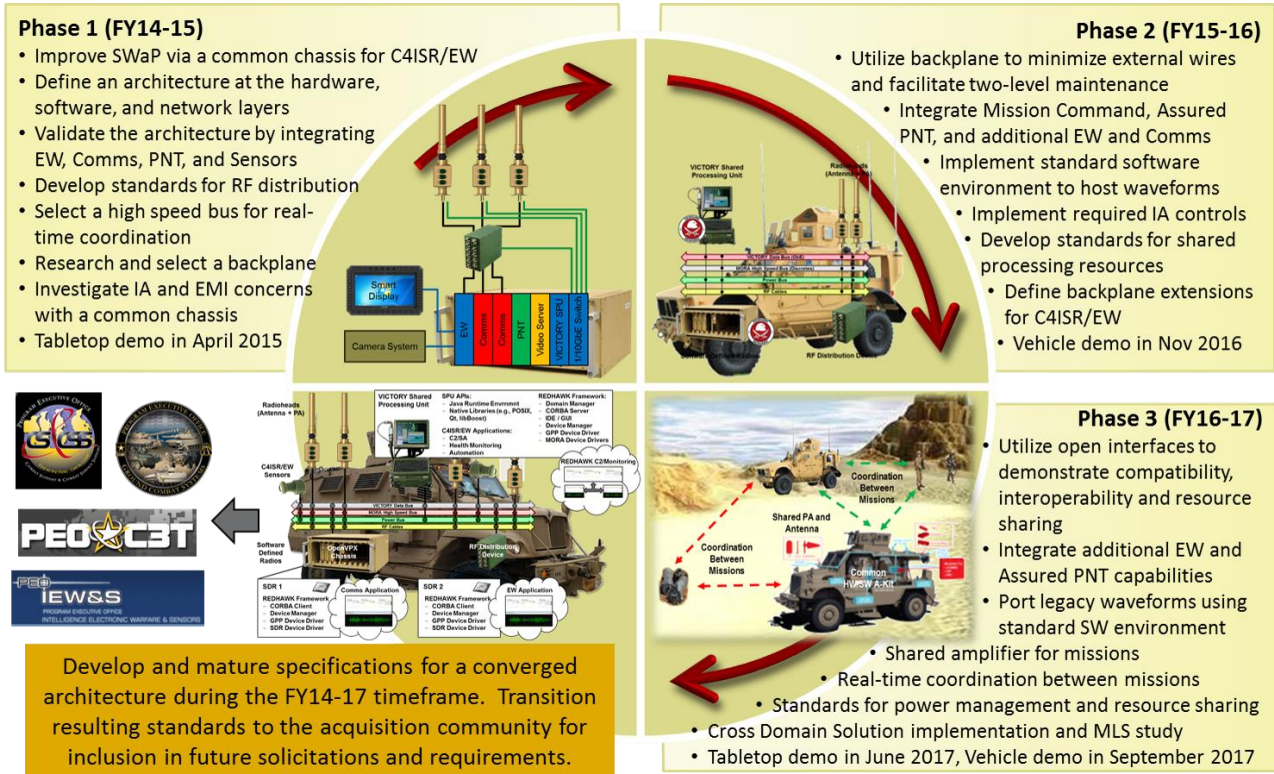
Phase 1 (FY14-15)
• Improve SWaP via a common chassis for C4ISR/EW
• Define an architecture at the hardware, software, and network layers
• Validate the architecture by integrating EW, Comms, PNT, and Sensors
• Develop standards for RF distribution
• Select a high speed bus for real-time coordination
• Research and select a backplane
• Investigate IA and EMI concerns with a common chassis
• Tabletop demo in April 2015

Smart Display
Camera System
EW
Comms
Comms
PNT
Video Server
VICTORY SPU
1/10GE Switch

Phase 2 (FY15-16)
• Utilize backplane to minimize external wires and facilitate two-level maintenance
• Integrate Mission Command, Assured PNT, and additional EW and Comms
• Implement standard software environment to host waveforms
• Implement required IA controls
• Develop standards for shared processing resources
• Define backplane extensions for C4ISR/EW
• Vehicle demo in Nov 2016

VICTORY Shared Processing Unit
Radioheads (Antenna+PA)
VICTORY Data Bus
MORA High Speed Bus
Power Bus
RF Cables
RF Distribution Device

Radioheads (Antenna + PA)
C4ISR/EW Sensors
VICTORY Shared Processing Unit
SPU APIs:
- Java Runtime Envrnmnt
- Native Libraries (e.g., POSIX, Qt, libBoost)
C4ISR/EW Applications:
- C2/SA
- Health Monitoring
- Automation
REDHAWK Framework:
- Domain Manager
- CORBA Server
- IDE / GUI
- Device Manager
- GPP Device Driver
- MORA Device Drivers
REDHAWK C2/Monitoring
VICTORY Data Bus
MORA High Speed Bus
Power Bus
RF Cables
Software Defined Radios
OpenVPX Chassis
RF Distribution Device
SDR 1
REDHAWK Framework
- CORBA Client
- Device Manager
- GPP Device Driver
- SDR Device Driver
Comms Application
SDR 2
REDHAWK Framework
- CORBA Client
- Device Manager
- GPP Device Driver
- SDR Device Driver
EW Application

PROGRAM EXECUTIVE OFFICE
PROGRAM EXECUTIVE OFFICE GROUND COMBAT SYSTEMS
PEO C3T
PEO IEW&S
PROGRAM EXECUTIVE OFFICE INTELLIGENCE ELECTRONIC WARFARE & SENSORS

Phase 3 (FY16-17)
Coordination Between Missions
Shared PA and Antenna
Coordination Between Missions
Common HWSW A-Kit
• Utilize open interfaces to demonstrate compatibility, interoperability and resource sharing
• Integrate additional EW and Assured PNT capabilities
• Port legacy waveforms using standard SW environment
• Shared amplifier for missions
• Real-time coordination between missions
• Standards for power management and resource sharing
• Cross Domain Solution implementation and MLS study
• Tabletop demo in June 2017, Vehicle demo in September 2017

Develop and mature specifications for a converged architecture during the FY14-17 timeframe. Transition resulting standards to the acquisition community for inclusion in future solicitations and requirements.